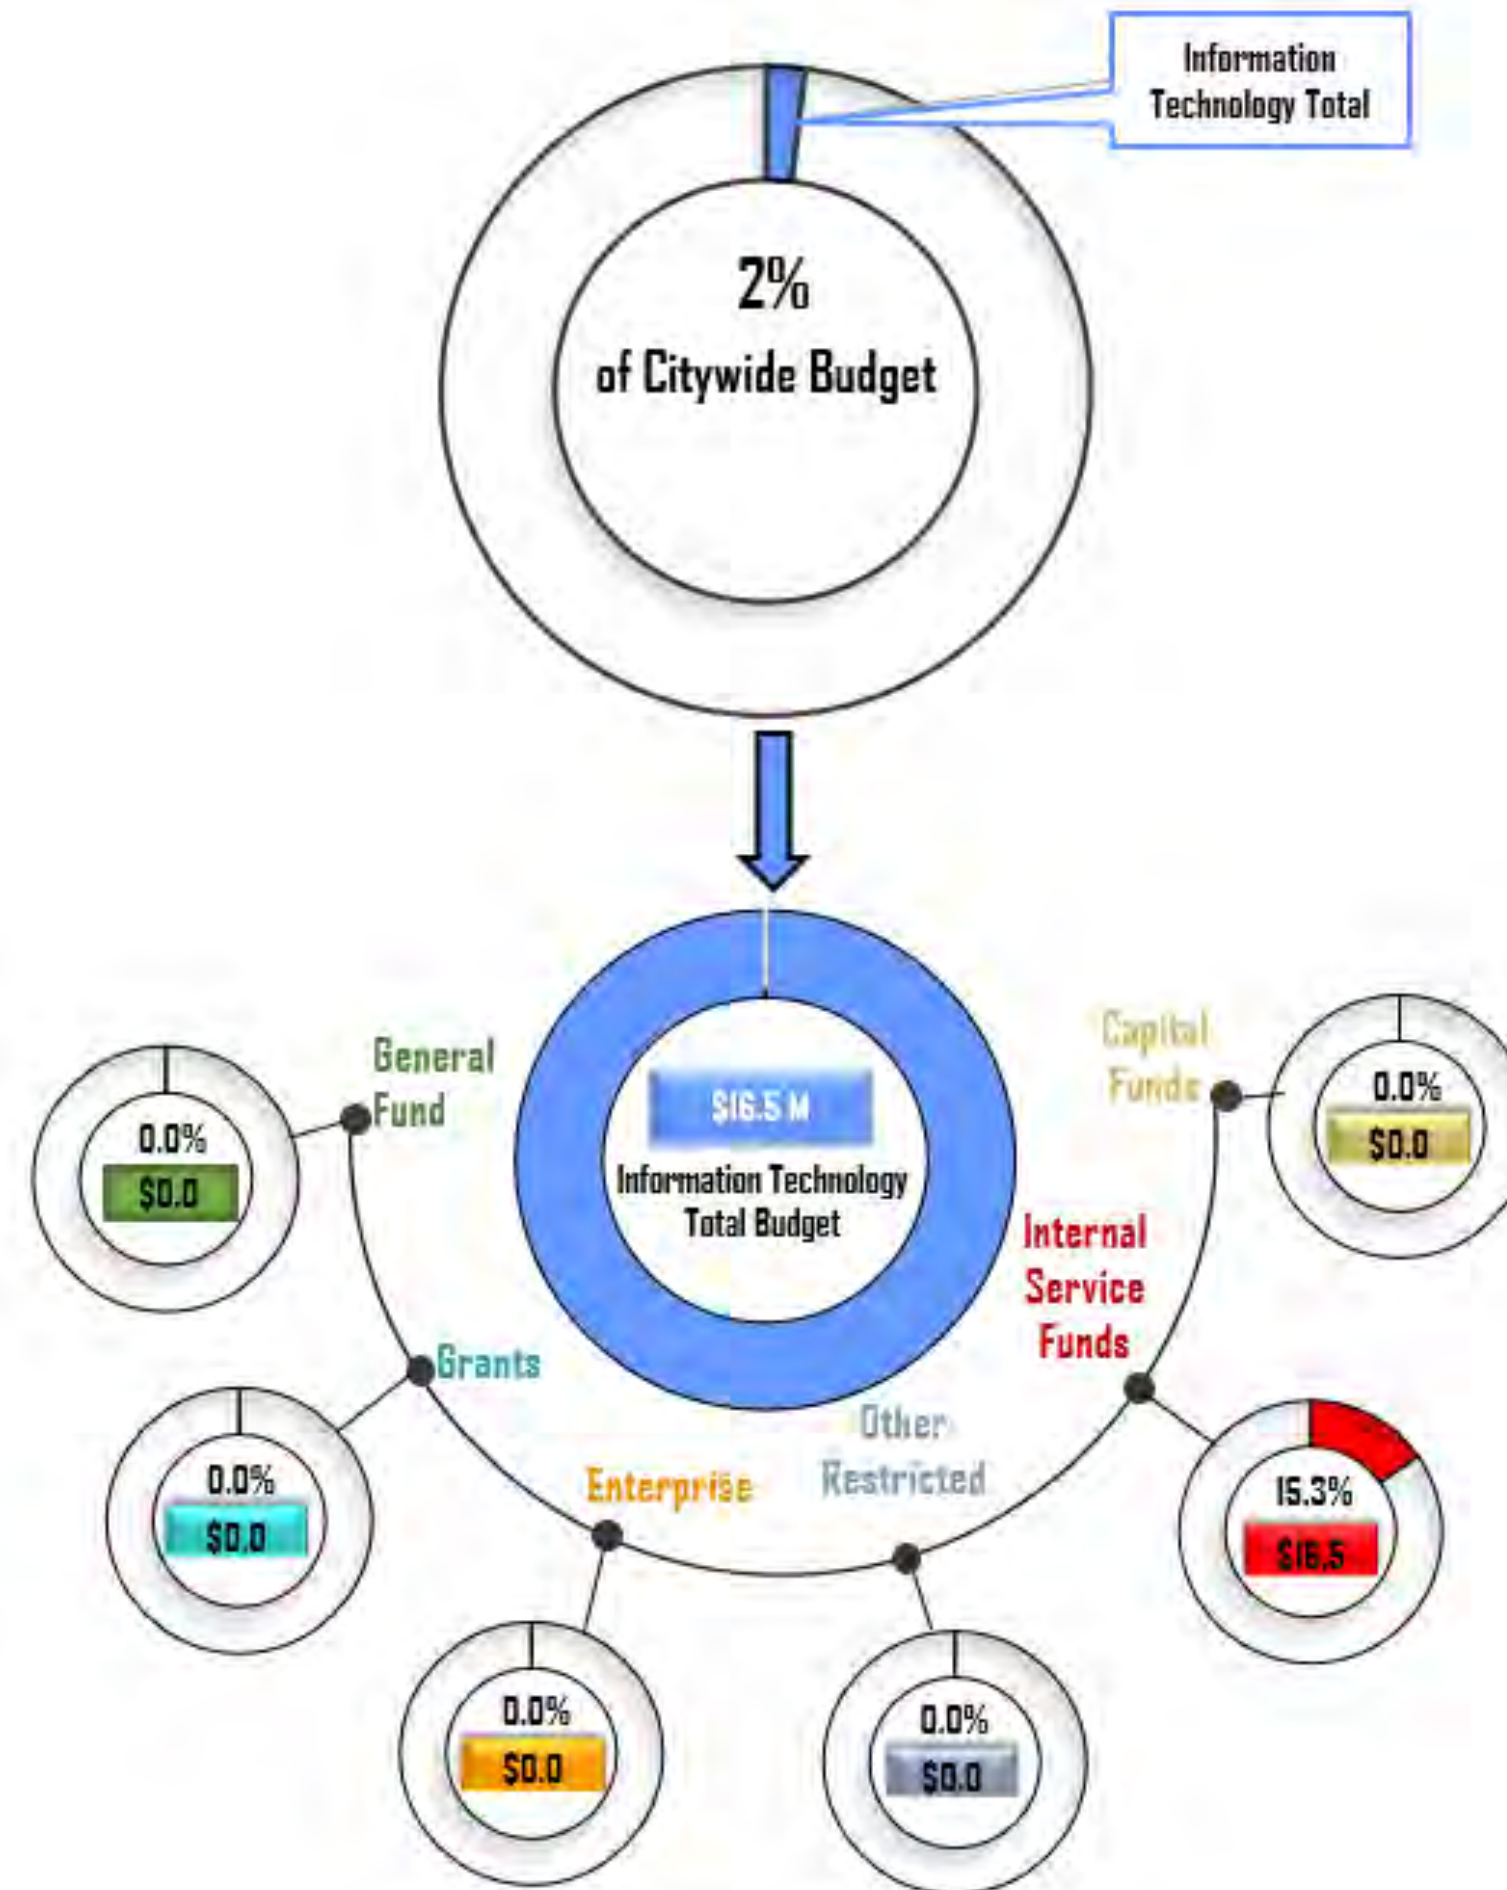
Information Technology Total

2%
of Citywide Budget

$16.5 M
Information Technology Total Budget

General Fund
0.0%
$0.0

Grants
0.0%
$0.0

Enterprise
0.0%
$0.0

Other Restricted
0.0%
$0.0

Internal Service Funds
15.3%
$16.5

Capital Funds
0.0%
$0.0